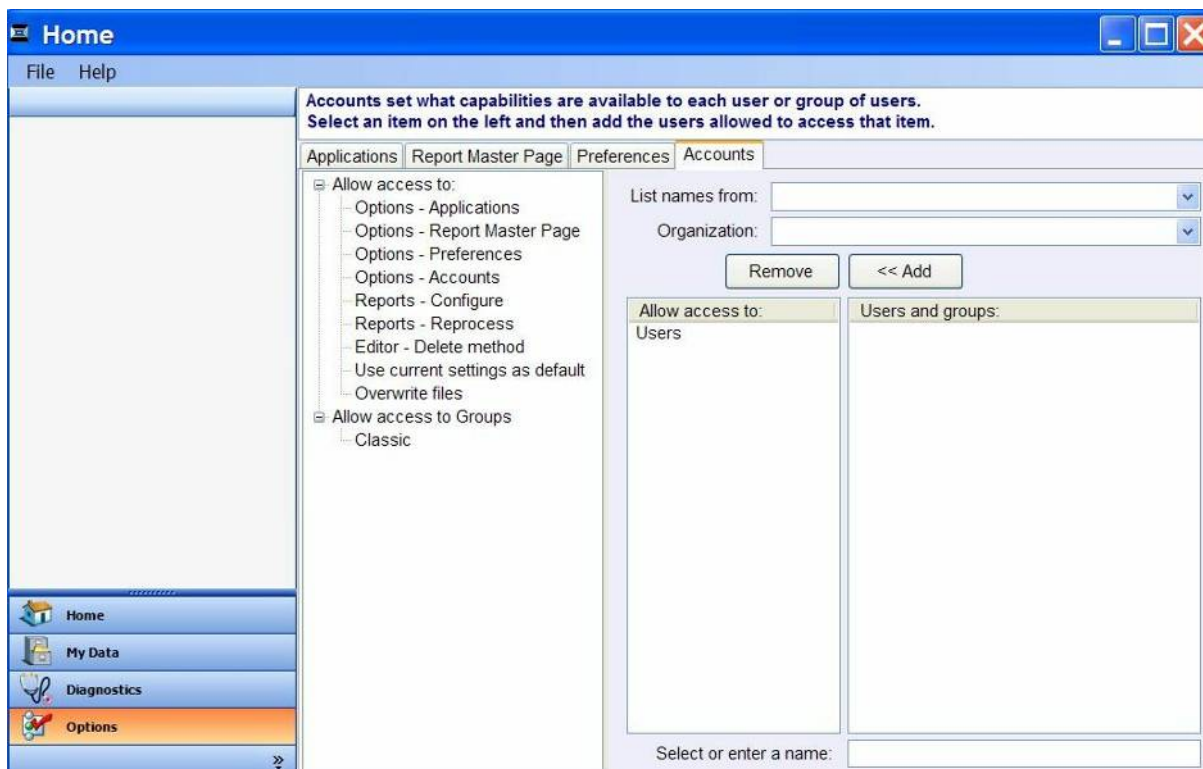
Home

File Help

Accounts set what capabilities are available to each user or group of users.
Select an item on the left and then add the users allowed to access that item.

Applications | Report Master Page | Preferences | Accounts

Allow access to:
Options - Applications
Options - Report Master Page
Options - Preferences
Options - Accounts
Reports - Configure
Reports - Reprocess
Editor - Delete method
Use current settings as default
Overwrite files
Allow access to Groups
Classic

List names from:
Organization:

Remove
<< Add

Allow access to:
Users

Users and groups:

Select or enter a name:

Home
My Data
Diagnostics
Options